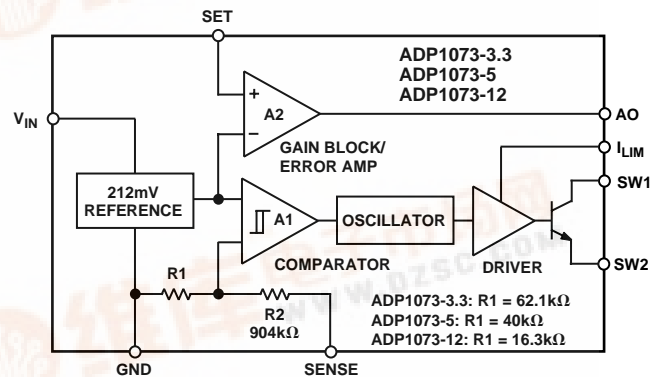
SET

ADP1073-3.3
ADP1073-5
ADP1073-12

$V_{IN}$

+
A2
−

AO

GAIN BLOCK/
ERROR AMP

$I_{LIM}$

212mV
REFERENCE

A1

OSCILLATOR

SW1

COMPARATOR

DRIVER

SW2

R1

R2
904k$\Omega$

ADP1073-3.3: R1 = 62.1k$\Omega$
ADP1073-5: R1 = 40k$\Omega$
ADP1073-12: R1 = 16.3k$\Omega$

GND

SENSE